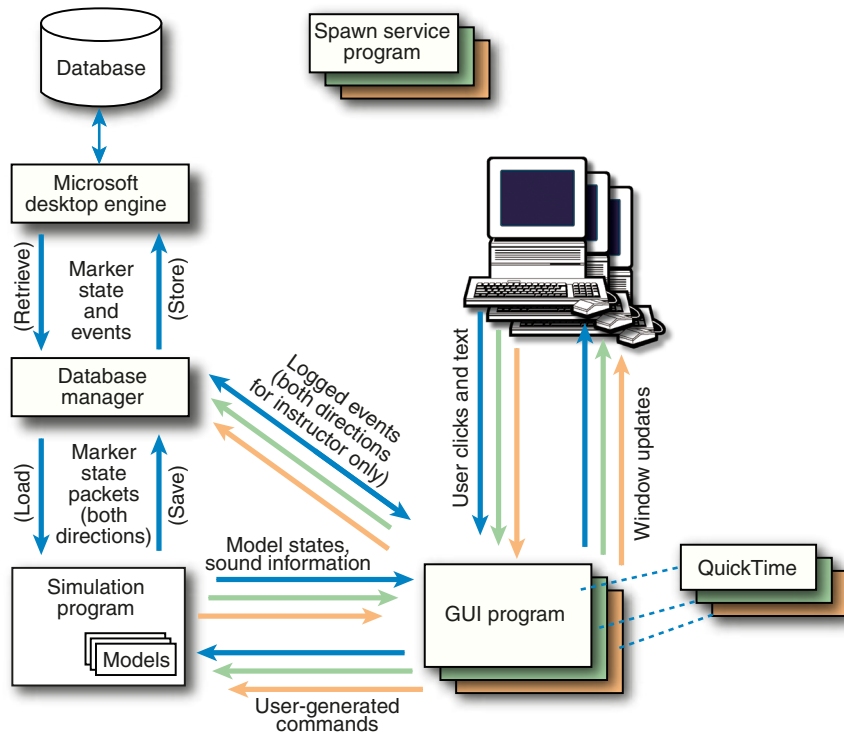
Spawn service program

Database

Microsoft desktop engine

(Retrieve)

Marker state and events

(Store)

Database manager

Logged events (both directions for instructor only)

(Load)

Marker state packets (both directions)

(Save)

Simulation program

Models

Model states, sound information

User-generated commands

GUI program

User clicks and text

Window updates

QuickTime